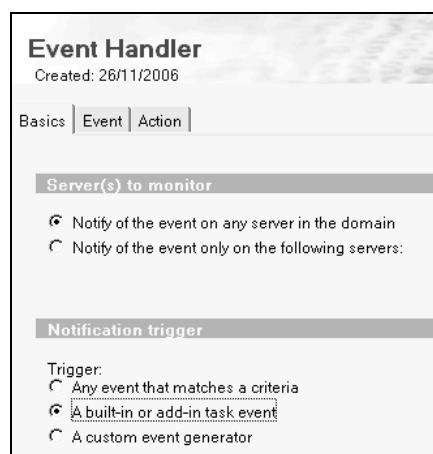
Event Handler
Created: 26/11/2006

Basics | Event | Action

Server(s) to monitor

Notify of the event on any server in the domain
Notify of the event only on the following servers:

Notification trigger

Trigger:
Any event that matches a criteria
A built-in or add-in task event
A custom event generator